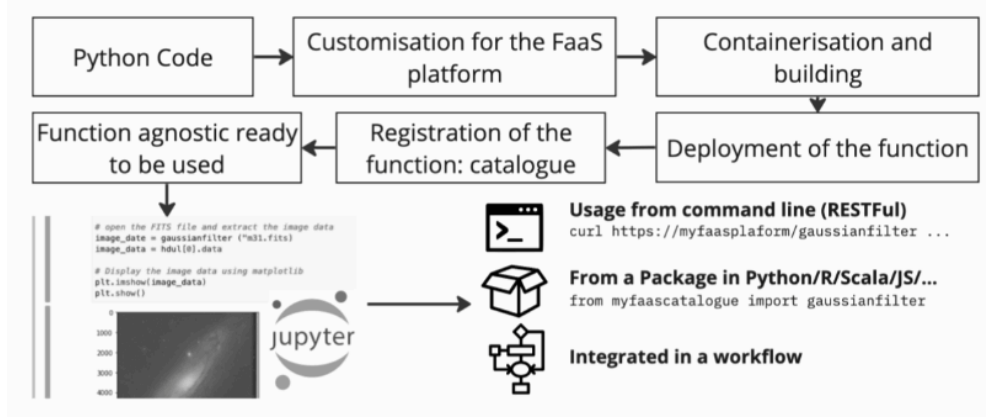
Python Code

Customisation for the FaaS platform

Containerisation and building

Deployment of the function

Registration of the function: catalogue

Function agnostic ready to be used

# open the FITS file and extract the image data
image_date = gaussianfilter ("m31.fits)
image_data = hdul[0].data

# Display the image data using matplotlib
plt.imshow(image_data)
plt.show()

0
1000
2000
3000
4000

jupyter

Usage from command line (RESTFul)
curl https://myfaasplaform/gaussianfilter ...

From a Package in Python/R/Scala/JS/...
from myfaascatalogue import gaussianfilter

Integrated in a workflow